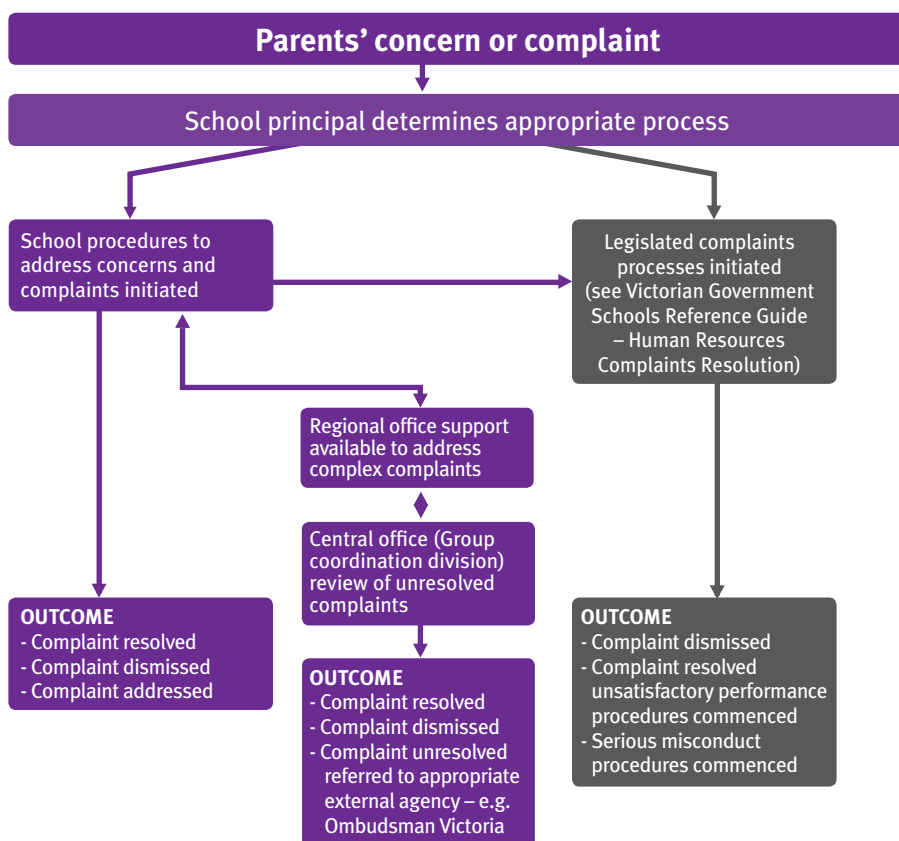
Parents' concern or complaint

School principal determines appropriate process

School procedures to address concerns and complaints initiated

Legislated complaints processes initiated (see Victorian Government Schools Reference Guide – Human Resources Complaints Resolution)

Regional office support available to address complex complaints

Central office (Group coordination division) review of unresolved complaints

OUTCOME
- Complaint resolved
- Complaint dismissed
- Complaint addressed

OUTCOME
- Complaint resolved
- Complaint dismissed
- Complaint unresolved referred to appropriate external agency – e.g. Ombudsman Victoria

OUTCOME
- Complaint dismissed
- Complaint resolved unsatisfactory performance procedures commenced
- Serious misconduct procedures commenced